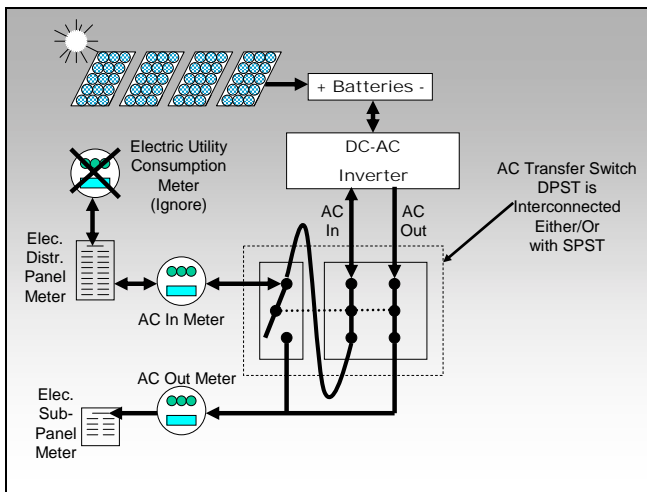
+ Batteries -

DC-AC

Inverter

Electric Utility Consumption Meter (Ignore)

AC Transfer Switch DPST is Interconnected Either/Or with SPST

AC In

AC Out

Elec. Distr. Panel Meter

AC In Meter

AC Out Meter

Elec. Sub-Panel Meter